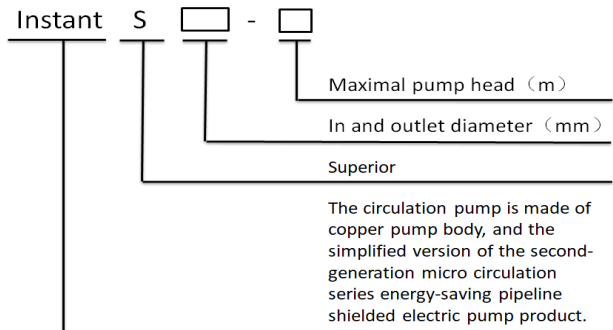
Instant S [ ] - [ ]

Maximal pump head（m）

In and outlet diameter（mm）

Superior

The circulation pump is made of copper pump body, and the simplified version of the second-generation micro circulation series energy-saving pipeline shielded electric pump product.